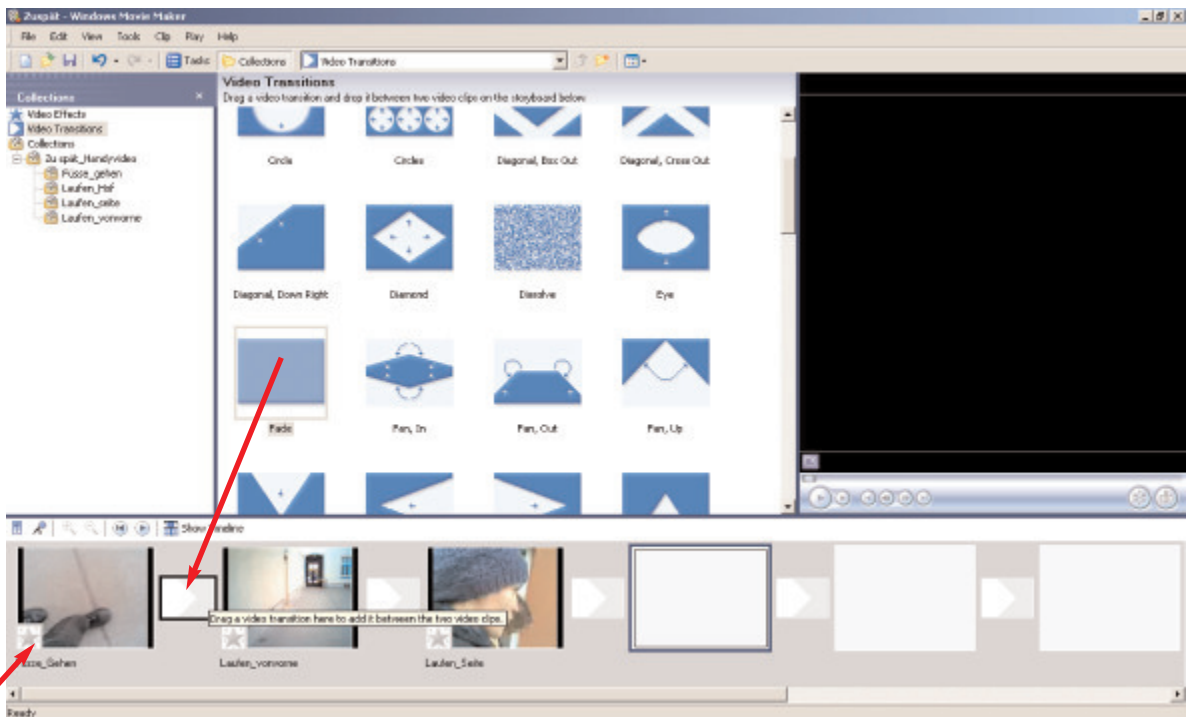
2zuspät - Windows Movie Maker

File Edit View Tools Clip Play Help

Tasks Collections Video Transitions

Collections ×
Video Effects
Video Transitions
Collections
Zu spät_Handyvideo
Fusse_gehen
Laufen_Hof
Laufen_seite
Laufen_vonvorne

Video Transitions
Drag a video transition and drop it between two video clips on the storyboard below.

Circle
Circles
Diagonal, Box Out
Diagonal, Cross Out
Diagonal, Down Right
Diamond
Dissolve
Eye
Fade
Fan, In
Fan, Out
Fan, Up

Show Timeline

Drag a video transition here to add it between the two video clips.

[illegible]sse_Gehen
Laufen_vonvorne
Laufen_Seite

Ready